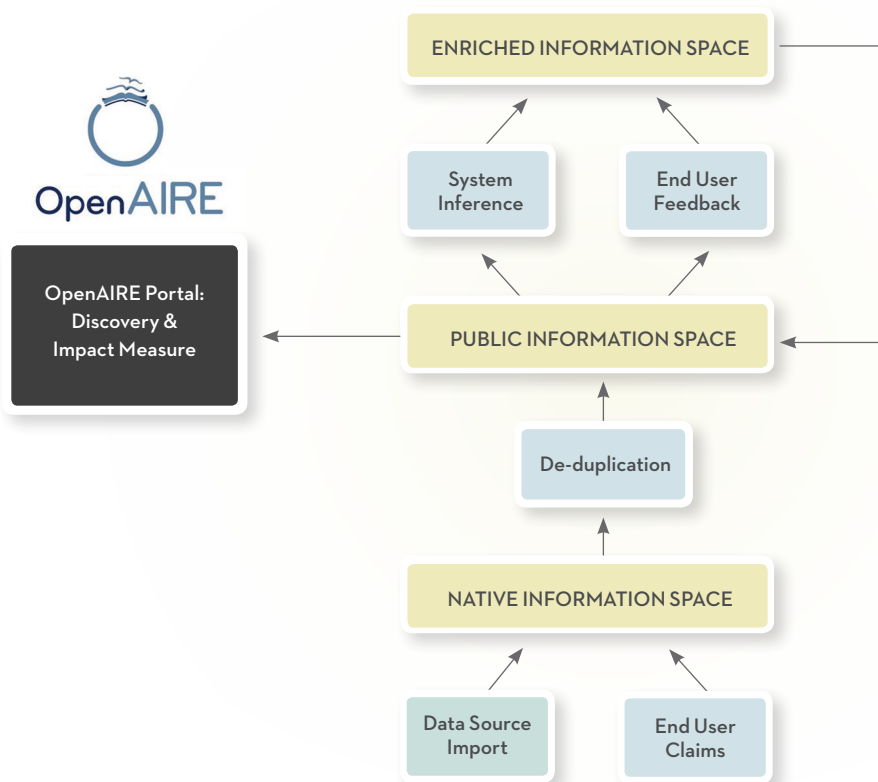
ENRICHED INFORMATION SPACE

System Inference

End User Feedback

OpenAIRE

OpenAIRE Portal: Discovery & Impact Measure

PUBLIC INFORMATION SPACE

De-duplication

NATIVE INFORMATION SPACE

Data Source Import

End User Claims